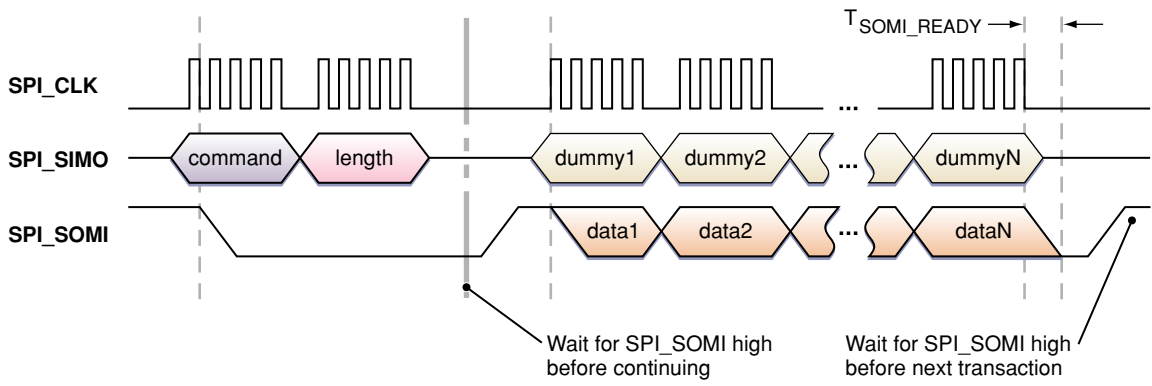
$T_{SOMI\_READY}$

SPI_CLK

...

SPI_SIMO

command

length

dummy1

dummy2

...

dummyN

SPI_SOMI

data1

data2

...

dataN

Wait for SPI_SOMI high before continuing

Wait for SPI_SOMI high before next transaction